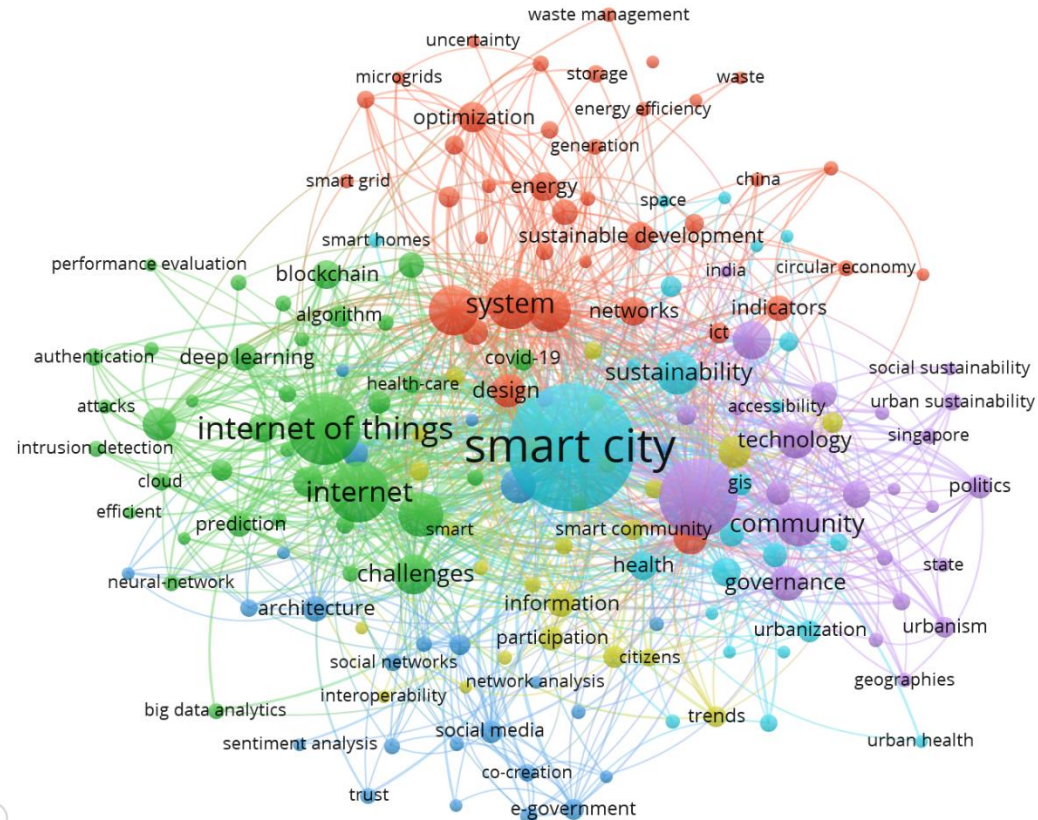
waste management
uncertainty
microgrids
storage
waste
optimization
energy efficiency
generation
smart grid
energy
china
space
smart homes
sustainable development
performance evaluation
blockchain
india
circular economy
algorithm
system
networks
indicators
ict
authentication
deep learning
covid-19
social sustainability
health-care
design
sustainability
attacks
accessibility
urban sustainability
internet of things
singapore
intrusion detection
smart city
technology
cloud
gis
politics
internet
efficient
prediction
smart
smart community
community
neural-network
challenges
health
state
governance
architecture
information
participation
urbanization
urbanism
social networks
citizens
network analysis
geographies
interoperability
big data analytics
trends
social media
sentiment analysis
urban health
co-creation
trust
e-government